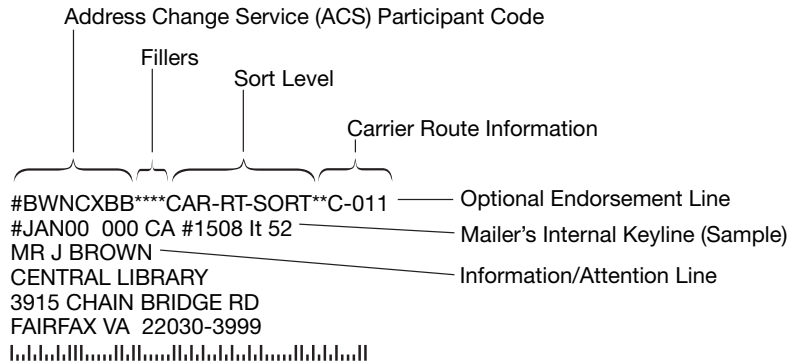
Address Change Service (ACS) Participant Code

Fillers

Sort Level

Carrier Route Information

#BWNCXBB****CAR-RT-SORT**C-011 Optional Endorsement Line
#JAN00 000 CA #1508 It 52 Mailer's Internal Keyline (Sample)
MR J BROWN Information/Attention Line
CENTRAL LIBRARY
3915 CHAIN BRIDGE RD
FAIRFAX VA 22030-3999